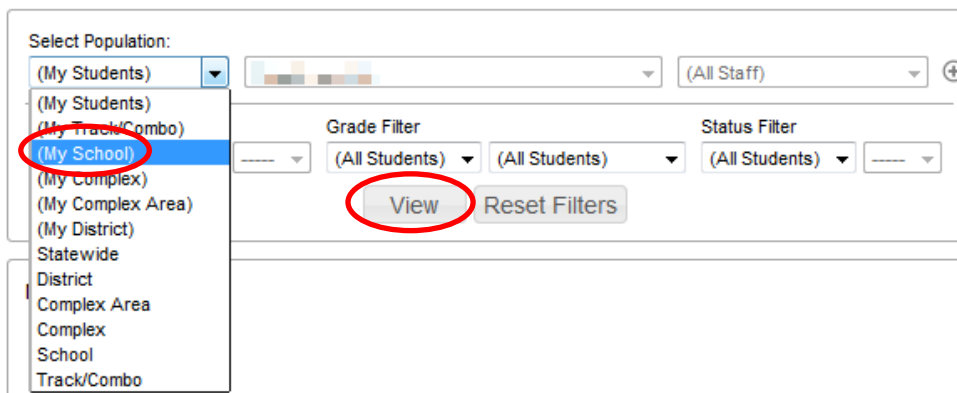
Select Population:

(My Students)

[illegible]

(All Staff)

(My Students)
(My Track/Combo)
(My School)
(My Complex)
(My Complex Area)
(My District)
Statewide
District
Complex Area
Complex
School
Track/Combo

-----

Grade Filter

(All Students)

(All Students)

Status Filter

(All Students)

-----

View

Reset Filters